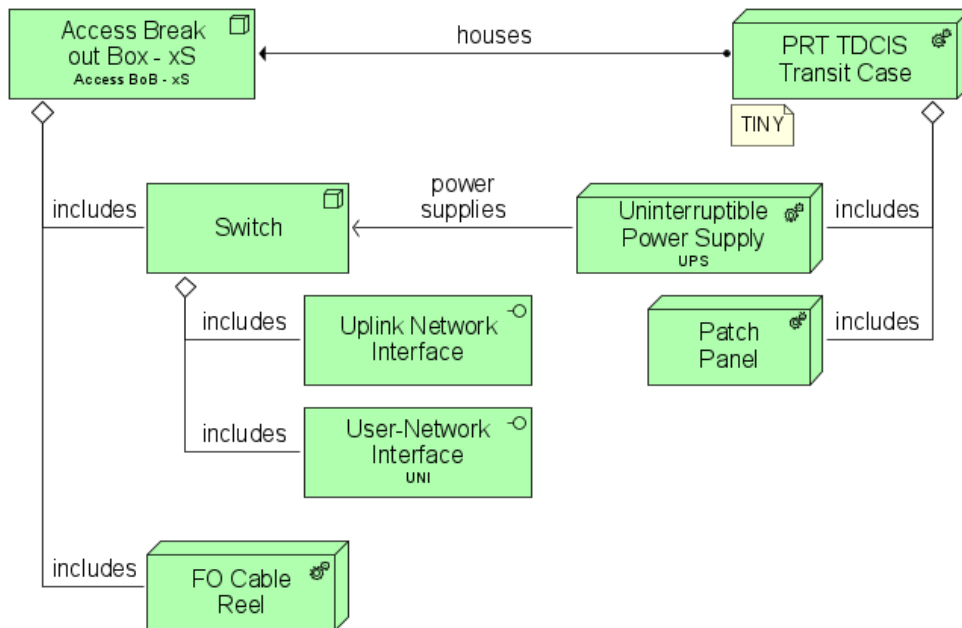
Access Break out Box - xS
Access BoB - xS

houses

PRT TDCIS Transit Case

TINY

includes

Switch

power supplies

Uninterruptible Power Supply
UPS

includes

includes

Uplink Network Interface

Patch Panel

includes

includes

User-Network Interface
UNI

includes

FO Cable Reel